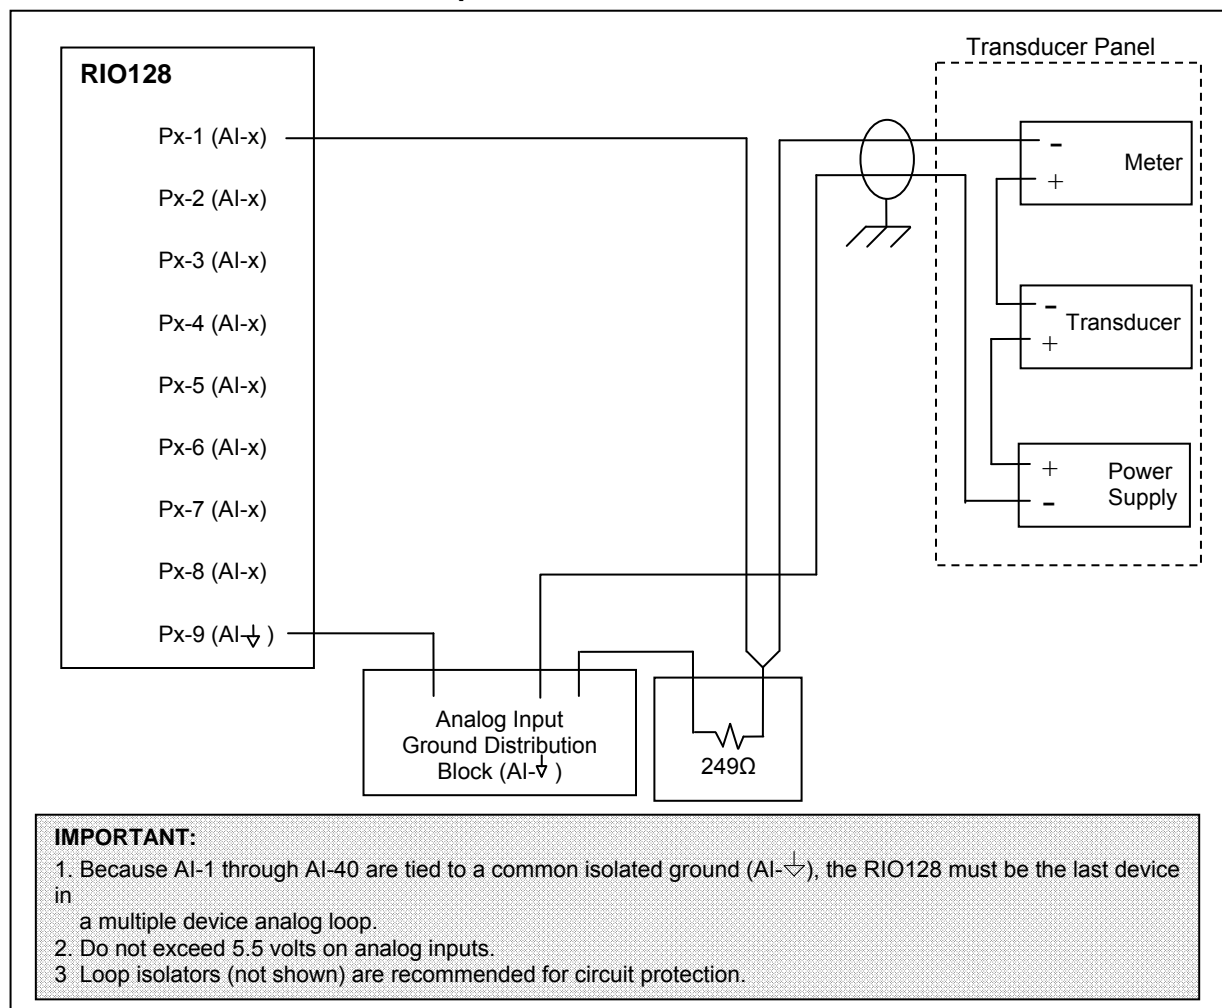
Transducer Panel

RIO128

Px-1 (AI-x)

Px-2 (AI-x)

Px-3 (AI-x)

Px-4 (AI-x)

Px-5 (AI-x)

Px-6 (AI-x)

Px-7 (AI-x)

Px-8 (AI-x)

Px-9 (AI-⏚)

- Meter +

- Transducer +

+ Power Supply -

Analog Input Ground Distribution Block (AI-⏚)

249Ω

IMPORTANT:
1. Because AI-1 through AI-40 are tied to a common isolated ground (AI-⏚), the RIO128 must be the last device in
a multiple device analog loop.
2. Do not exceed 5.5 volts on analog inputs.
3 Loop isolators (not shown) are recommended for circuit protection.